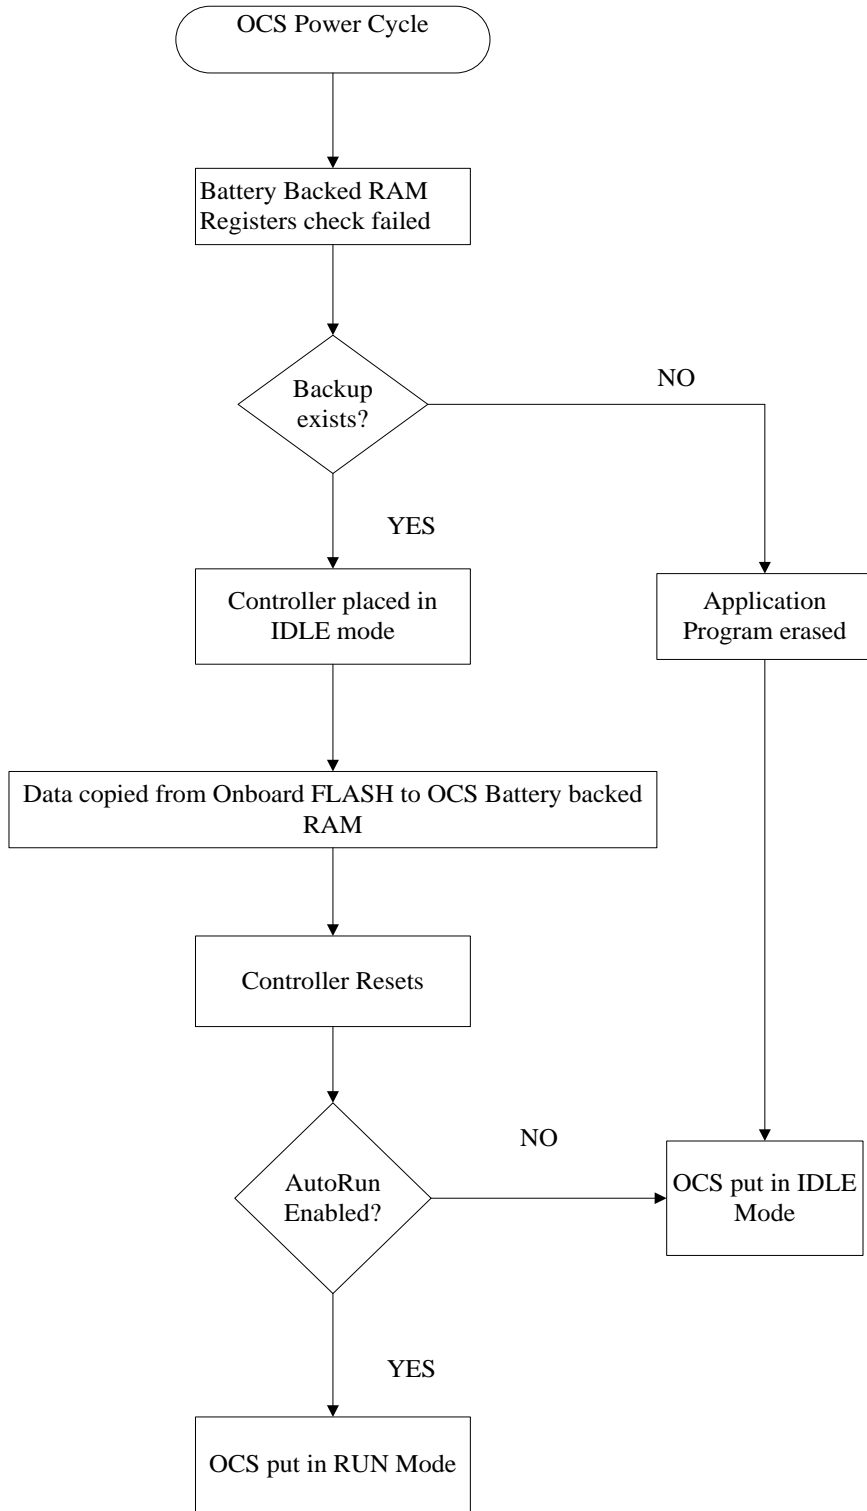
OCS Power Cycle

Battery Backed RAM Registers check failed

Backup exists?

NO

YES

Controller placed in IDLE mode

Application Program erased

Data copied from Onboard FLASH to OCS Battery backed RAM

Controller Resets

NO

AutoRun Enabled?

OCS put in IDLE Mode

YES

OCS put in RUN Mode